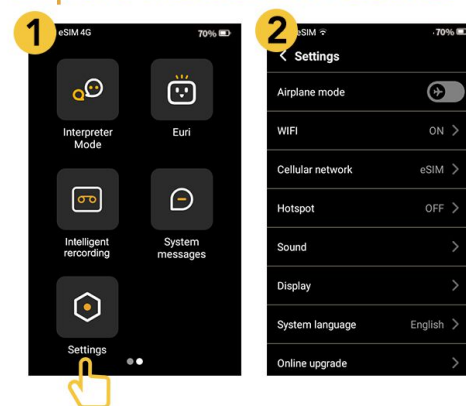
1
eSIM 4G
70%
Interpreter Mode
Euri
Intelligent recording
System messages
Settings

2
eSIM
70%
Settings
Airplane mode
WIFI
ON
Cellular network
eSIM
Hotspot
OFF
Sound
Display
System language
English
Online upgrade